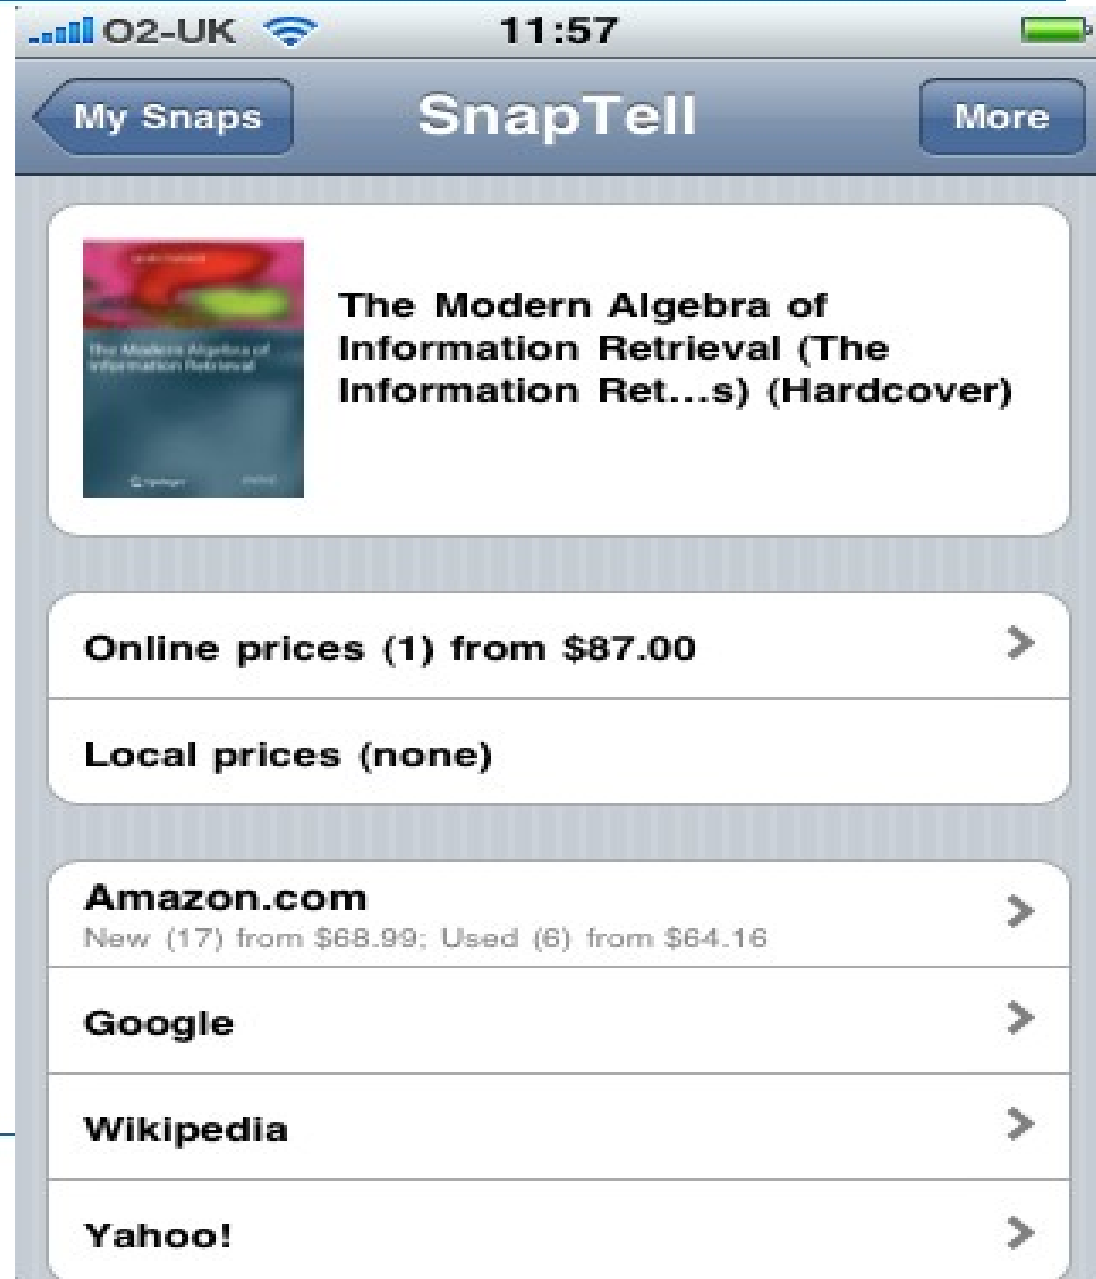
O2-UK 11:57

My Snaps SnapTell More

The Modern Algebra of Information Retrieval

The Modern Algebra of Information Retrieval (The Information Ret...s) (Hardcover)

Online prices (1) from $87.00

Local prices (none)

Amazon.com
New (17) from $68.99; Used (6) from $64.16

Google

Wikipedia

Yahoo!